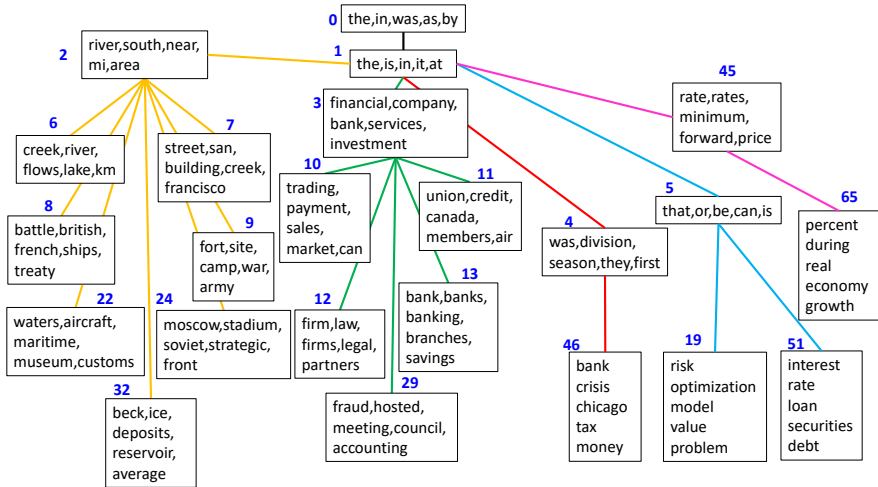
0 the,in,was,as,by

1 the,is,in,it,at

2 river,south,near, mi,area

3 financial,company, bank,services, investment

45 rate,rates, minimum, forward,price

6 creek,river, flows,lake,km

7 street,san, building,creek, francisco

10 trading, payment, sales, market,can

11 union,credit, canada, members,air

5 that,or,be,can,is

65 percent during real economy growth

8 battle,british, french,ships, treaty

9 fort,site, camp,war, army

4 was,division, season,they,first

22 waters,aircraft, maritime, museum,customs

24 moscow,stadium, soviet,strategic, front

12 firm,law, firms,legal, partners

13 bank,banks, banking, branches, savings

46 bank crisis chicago tax money

19 risk optimization model value problem

51 interest rate loan securities debt

29 fraud,hosted, meeting,council, accounting

32 beck,ice, deposits, reservoir, average